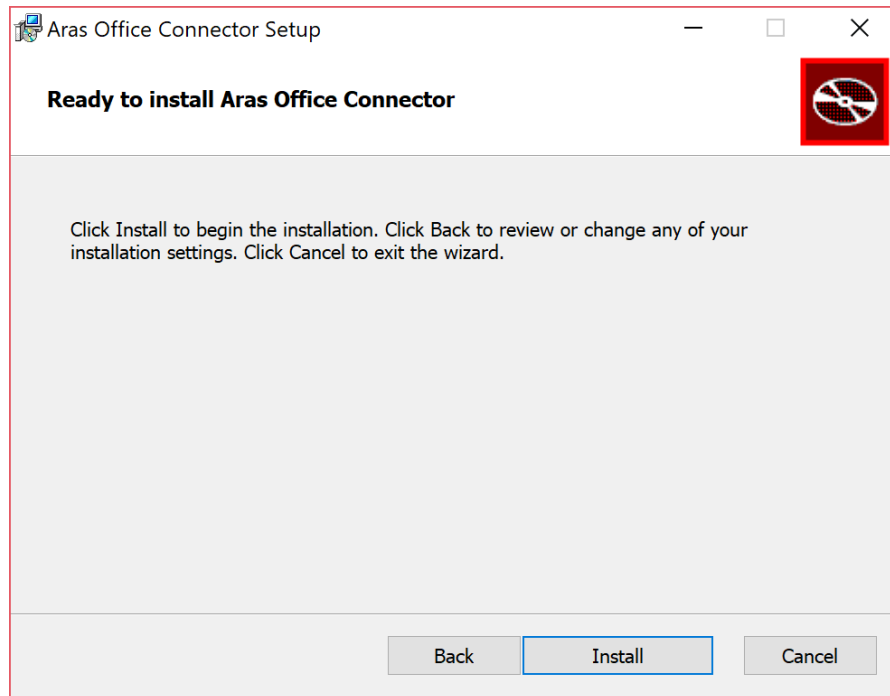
Aras Office Connector Setup

Ready to install Aras Office Connector

Click Install to begin the installation. Click Back to review or change any of your installation settings. Click Cancel to exit the wizard.

Back
Install
Cancel